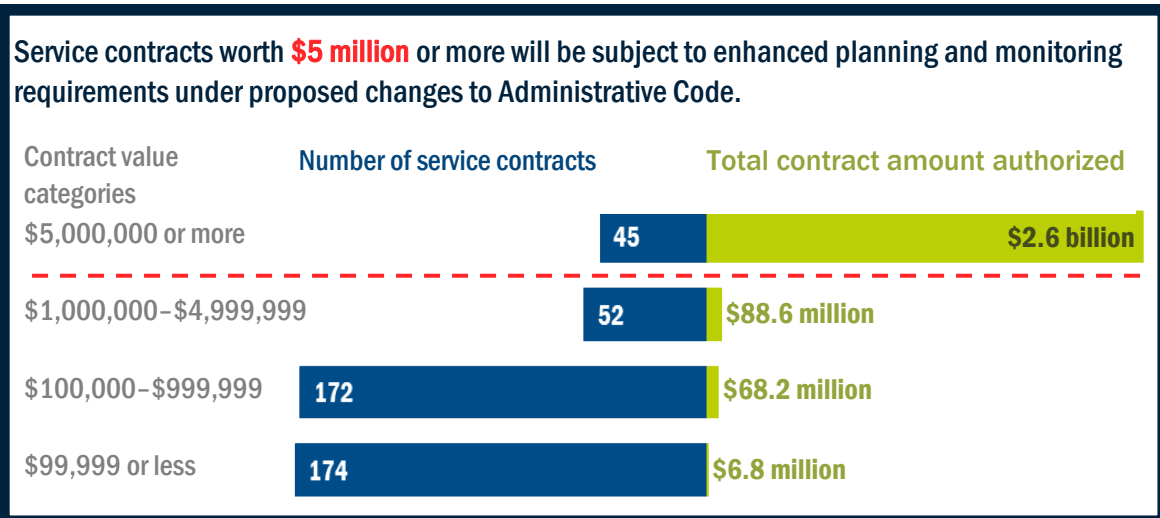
Service contracts worth $5 million or more will be subject to enhanced planning and monitoring requirements under proposed changes to Administrative Code.

Contract value categories

Number of service contracts

Total contract amount authorized

$5,000,000 or more

45

$2.6 billion

$1,000,000–$4,999,999

52

$88.6 million

$100,000–$999,999

172

$68.2 million

$99,999 or less

174

$6.8 million